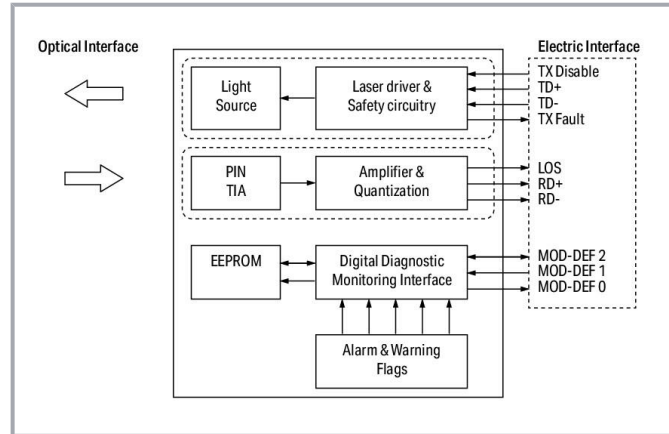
Optical Interface

Electric Interface

Light Source

Laser driver & Safety circuitry

TX Disable
TD+
TD-
TX Fault

PIN TIA

Amplifier & Quantization

LOS
RD+
RD-

EEPROM

Digital Diagnostic Monitoring Interface

MOD-DEF 2
MOD-DEF 1
MOD-DEF 0

Alarm & Warning Flags